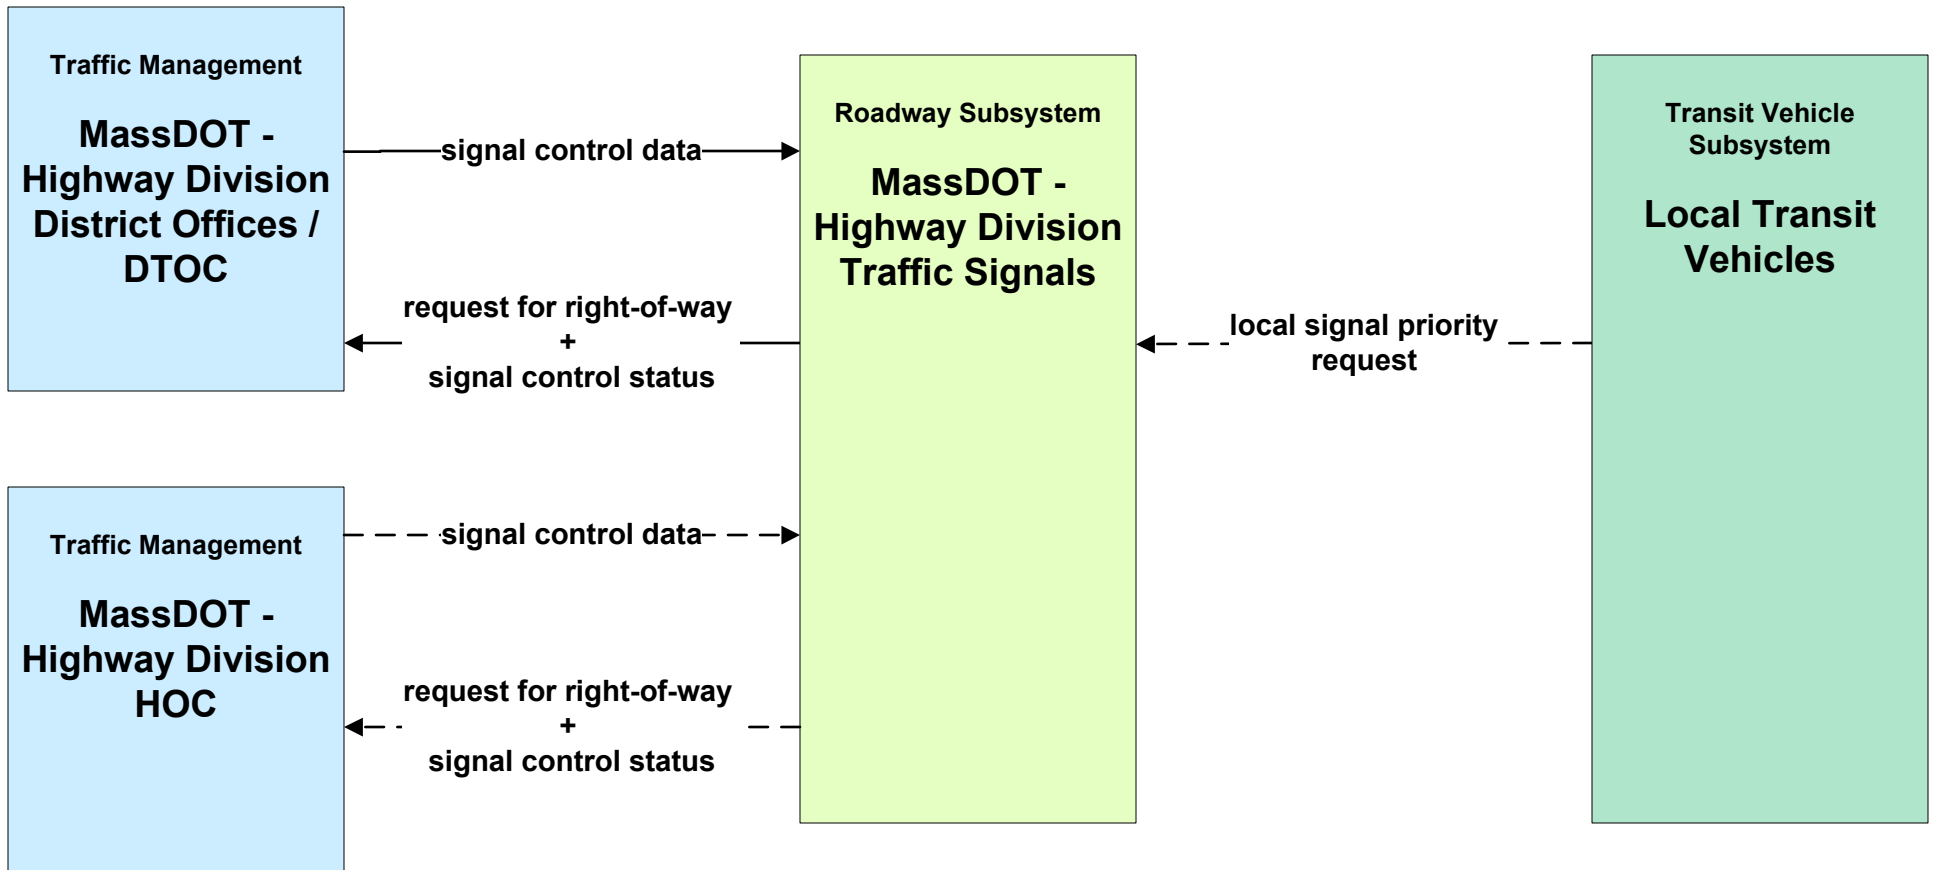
Traffic Management

MassDOT - Highway Division District Offices / DTOC

signal control data

request for right-of-way
+
signal control status

Roadway Subsystem

MassDOT - Highway Division Traffic Signals

Transit Vehicle Subsystem

Local Transit Vehicles

local signal priority request

Traffic Management

MassDOT - Highway Division HOC

signal control data

request for right-of-way
+
signal control status